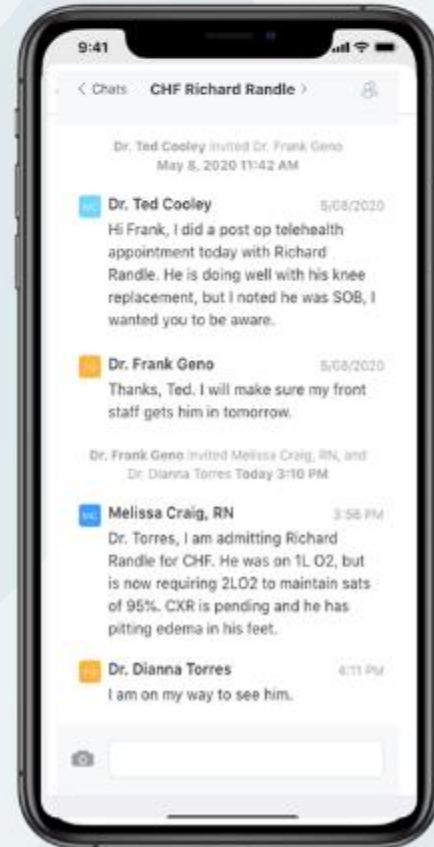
9:41

< Chats CHF Richard Randle >

Dr. Ted Cooley invited Dr. Frank Geno
May 8, 2020 11:42 AM

Dr. Ted Cooley 5/08/2020
Hi Frank, I did a post op telehealth appointment today with Richard Randle. He is doing well with his knee replacement, but I noted he was SOB, I wanted you to be aware.

Dr. Frank Geno 5/08/2020
Thanks, Ted. I will make sure my front staff gets him in tomorrow.

Dr. Frank Geno invited Melissa Craig, RN, and Dr. Dianna Torres Today 3:10 PM

Melissa Craig, RN 3:56 PM
Dr. Torres, I am admitting Richard Randle for CHF. He was on 1L O2, but is now requiring 2LO2 to maintain sats of 95%. CXR is pending and he has pitting edema in his feet.

Dr. Dianna Torres 4:11 PM
I am on my way to see him.